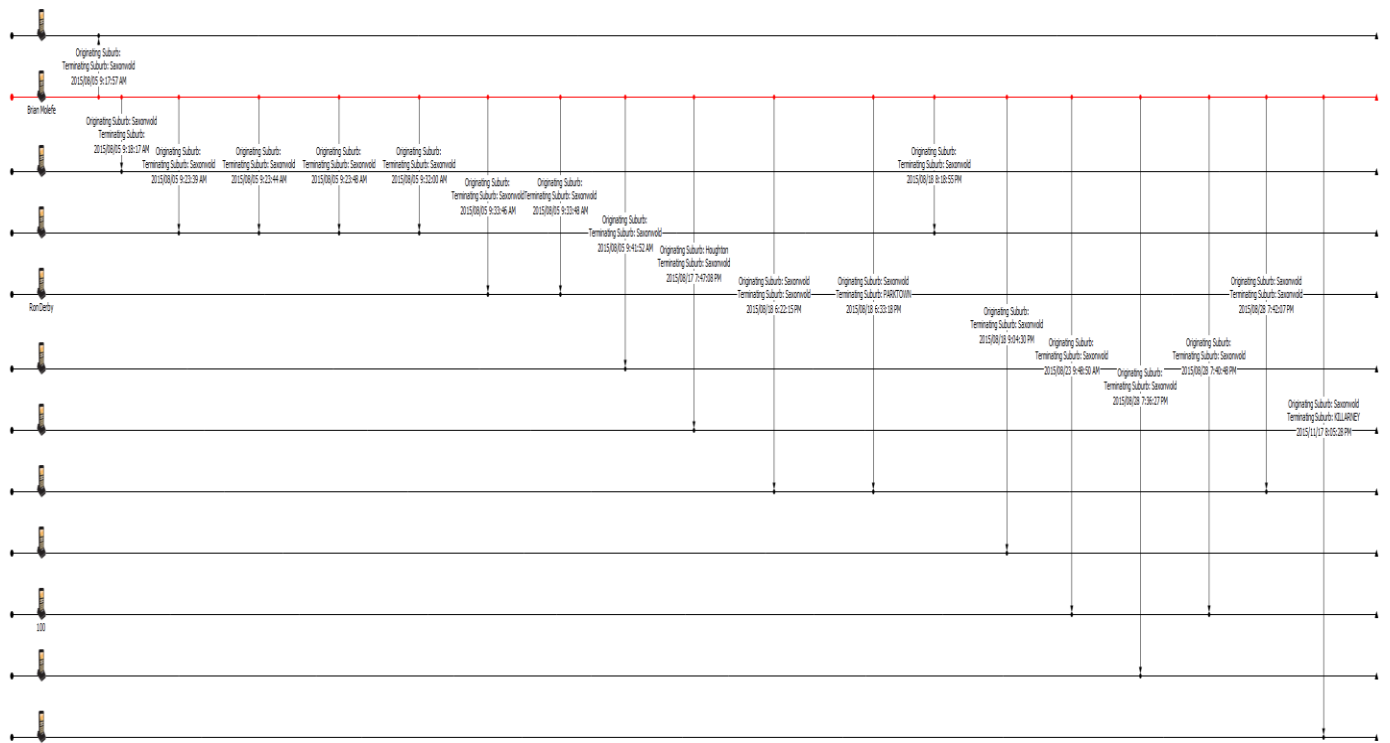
Originating Suburb:
Terminating Suburb: Saxonwold
2015/08/05 9:17:57 AM

Brian Molefe

Originating Suburb: Saxonwold
Terminating Suburb:
2015/08/05 9:18:17 AM

Originating Suburb:
Terminating Suburb: Saxonwold
2015/08/05 9:23:39 AM

Originating Suburb:
Terminating Suburb: Saxonwold
2015/08/05 9:23:44 AM

Originating Suburb:
Terminating Suburb: Saxonwold
2015/08/05 9:23:48 AM

Originating Suburb:
Terminating Suburb: Saxonwold
2015/08/05 9:32:00 AM

Originating Suburb:
Terminating Suburb: Saxonwold
2015/08/05 9:33:46 AM

Originating Suburb:
Terminating Suburb: Saxonwold
2015/08/05 9:33:48 AM

Originating Suburb:
Terminating Suburb: Saxonwold
2015/08/05 9:41:52 AM

Originating Suburb: Houghton
Terminating Suburb: Saxonwold
2015/08/17 7:47:08 PM

Originating Suburb:
Terminating Suburb: Saxonwold
2015/08/18 8:18:55 PM

RonDerby

Originating Suburb: Saxonwold
Terminating Suburb: Saxonwold
2015/08/18 6:22:15 PM

Originating Suburb: Saxonwold
Terminating Suburb: PARKTOWN
2015/08/18 6:33:18 PM

Originating Suburb:
Terminating Suburb: Saxonwold
2015/08/18 9:04:30 PM

Originating Suburb:
Terminating Suburb: Saxonwold
2015/08/23 9:48:50 AM

Originating Suburb:
Terminating Suburb: Saxonwold
2015/08/28 7:36:27 PM

Originating Suburb:
Terminating Suburb: Saxonwold
2015/08/28 7:40:48 PM

Originating Suburb: Saxonwold
Terminating Suburb: Saxonwold
2015/08/28 7:42:07 PM

Originating Suburb: Saxonwold
Terminating Suburb: KILLARNEY
2015/11/17 8:05:28 PM

100